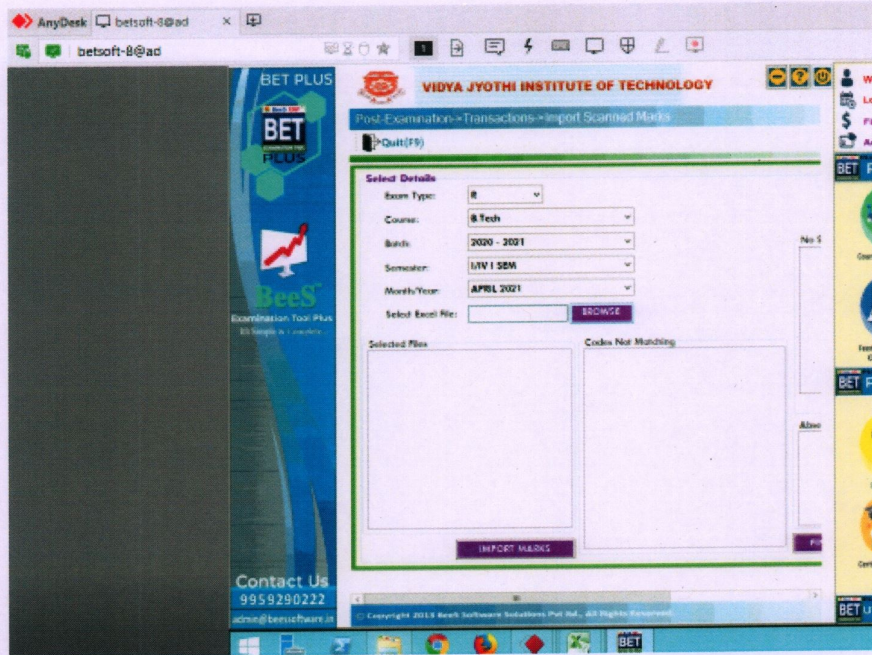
AnyDesk betsoft-8@ad ×

betsoft-8@ad

BET PLUS

BET PLUS

BeeS

Examination Tool Plus

Contact Us

9959290222

admin@beesoftware.in

VIDYA JYOTHI INSTITUTE OF TECHNOLOGY

Post-Examination->Transactions->Import Scanned Marks

Quit(F9)

Select Details

Exam Type: R

Course: B.Tech

Batch: 2020 - 2021

Semester: I/IV I SEM

Month/Year: APRIL 2021

Select Excel File: BROWSE

Selected Files

Codes Not Matching

No S

Abse

IMPORT MARKS

© Copyright 2013 BeeS Software Solutions Pvt Ltd., All Rights Reserved.

BET

BET

BET